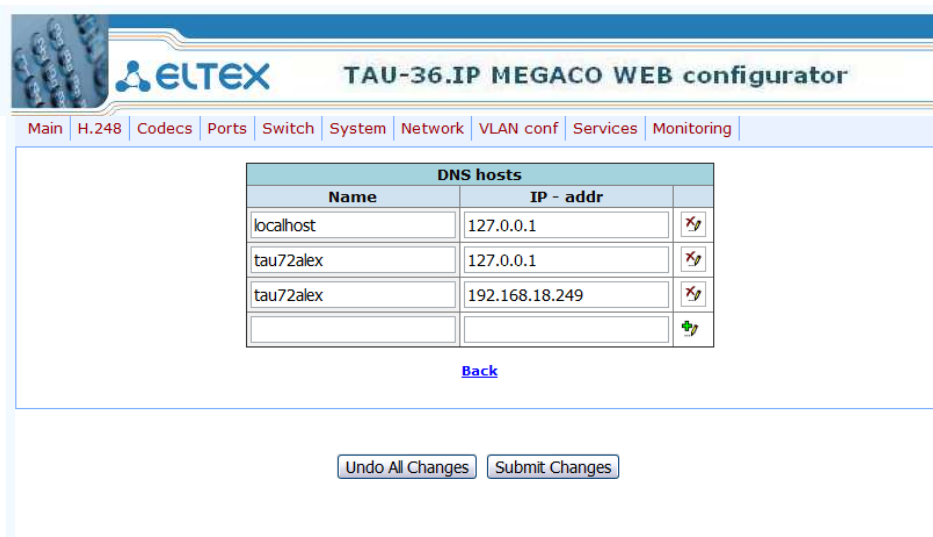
ELTEX TAU-36.IP MEGACO WEB configurator

Main | H.248 | Codecs | Ports | Switch | System | Network | VLAN conf | Services | Monitoring

| DNS hosts | | |
|---|---|---|
| Name | IP - addr | |
| localhost | 127.0.0.1 | |
| tau72alex | 127.0.0.1 | |
| tau72alex | 192.168.18.249 | |
| | | |

Back

Undo All Changes | Submit Changes